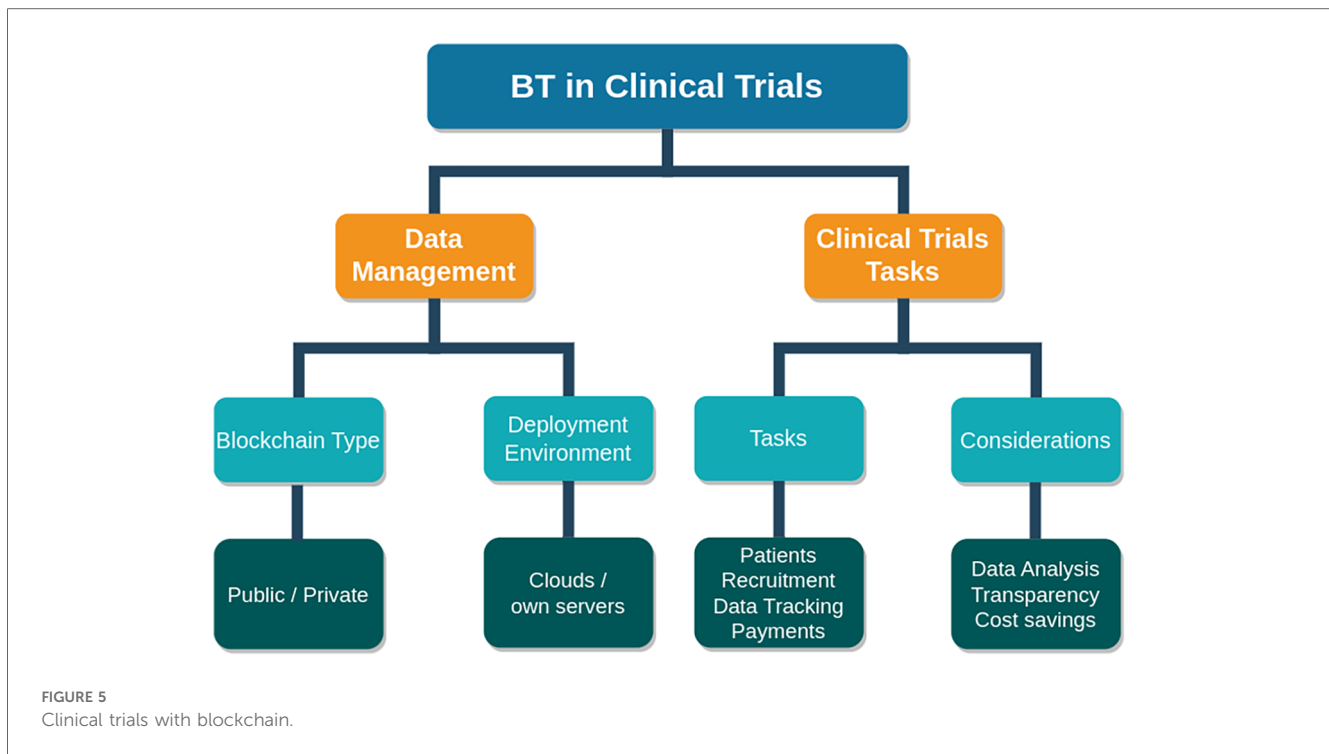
BT in Clinical Trials

Data Management

Clinical Trials Tasks

Blockchain Type

Deployment Environment

Tasks

Considerations

Public / Private

Clouds / own servers

Patients Recruitment Data Tracking Payments

Data Analysis Transparency Cost savings

FIGURE 5
Clinical trials with blockchain.